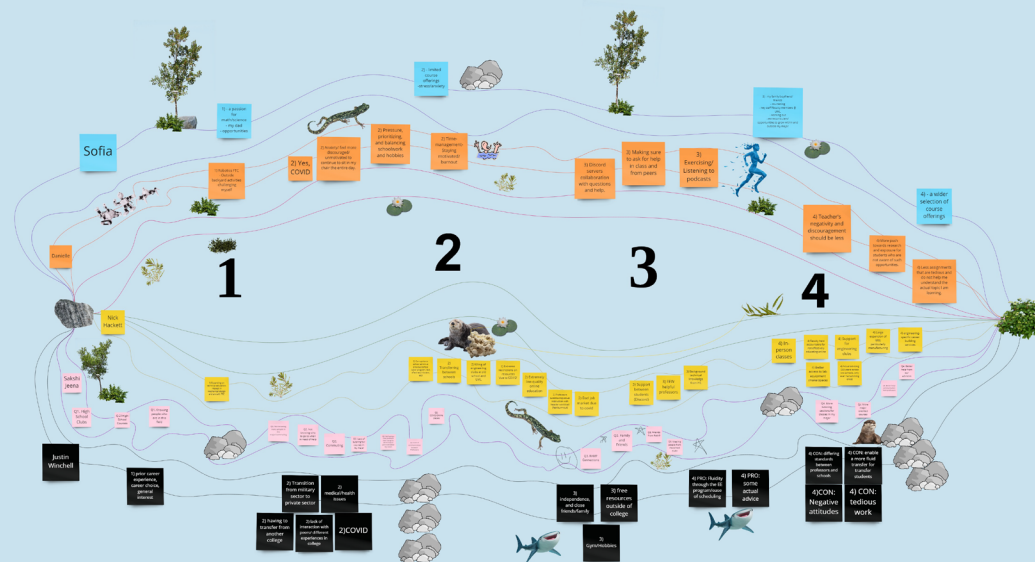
Sofia

1) - a passion for math/science - my own opportunities

1) Undecided and struggling to find my interest

1) limited course offerings at community

2) Yes, COVID

2) Anxiety; feel more discouraged; unmotivated to continue to sit in my chair the entire day

2) Pressure, prioritizing, and balancing schoolwork and hobbies

2) Time management; staying motivated/ burnout

3) Discord servers; collaboration with questions and help.

3) Making sure to ask for help in class and from peers

3) Exercising/ Listening to podcasts

4) - a wider selection of course offerings

4) Teacher's negativity and discouragement should be less

Danielle

Nick Hackett

Sakshi Jeena

Q1 - High School Clubs

Justin Winchell

1

2

3

4

4) In person classes

1) prior career experience, career choice, general interest

2) Transition from military sector to private sector

2) medical/health issues

2) having to transfer from another college

2) lack of interaction with peers/ different experiences in college

2) COVID

3) independence, and close friends/family

3) free resources outside of college

3) Gym/Hobbies

4) PRO: Hurdles through the lift program/ease of scheduling

4) PRO: some actual advice

4) CON: differing standards between professors and schools

4) CON: enable a more fluid transfer for transfer students

4) CON: Negative attitudes

4) CON: tedious work